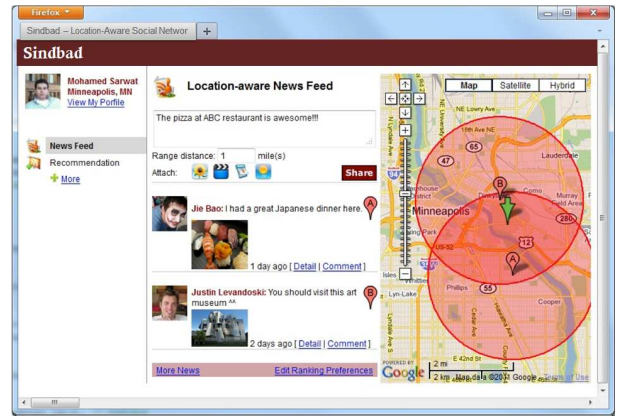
Firefox

Sindbad – Location-Aware Social Networ

Sindbad

Mohamed Sarwat
Minneapolis, MN
View My Porfile

News Feed
Recommendation
More

Location-aware News Feed

The pizza at ABC restaurant is awesome!!!

Range distance: 1 mile(s)
Attach:
Share

Jie Bao: I had a great Japanese dinner here.
A
1 day ago [ Detail | Comment ]

Justin Levandoski: You should visit this art museum ^^
B
2 days ago [ Detail | Comment ]

More News
Edit Ranking Preferences

Map
Satellite
Hybrid

Minneapolis
B
A
POWERED BY Google
2 mi
2 km
Map data ©2011 Google
Terms of Use